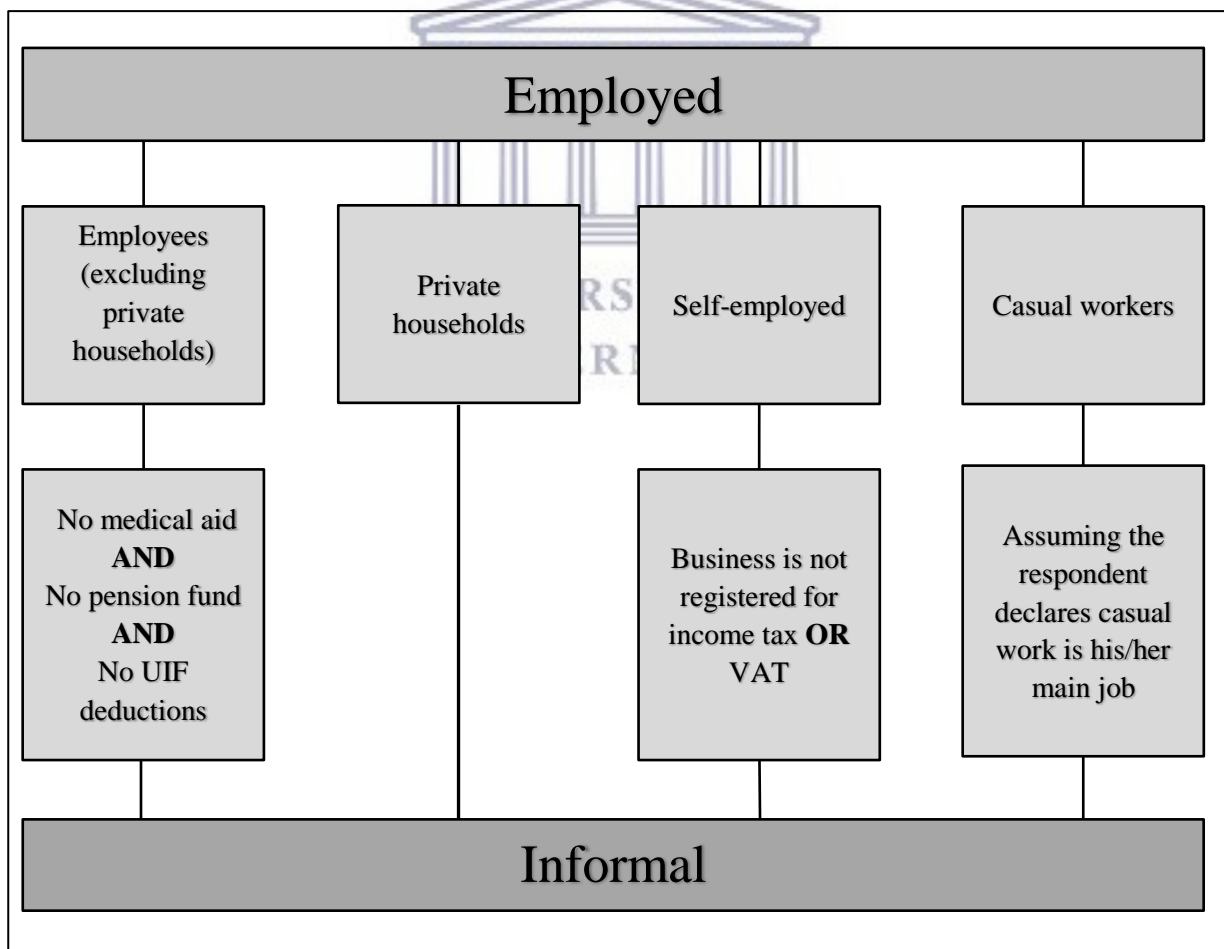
Employed

Employees (excluding private households)

Private households

Self-employed

Casual workers

No medical aid **AND** No pension fund **AND** No UIF deductions

Business is not registered for income tax **OR** VAT

Assuming the respondent declares casual work is his/her main job

Informal